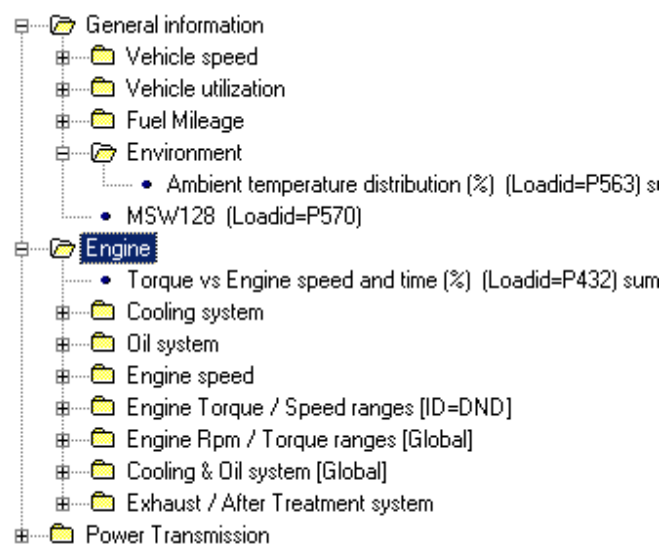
General information
Vehicle speed
Vehicle utilization
Fuel Mileage
Environment
• Ambient temperature distribution (%) (Loadid=P563) s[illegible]
• MSW128 (Loadid=P570)
Engine
• Torque vs Engine speed and time (%) (Loadid=P432) sum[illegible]
Cooling system
Oil system
Engine speed
Engine Torque / Speed ranges [ID=DND]
Engine Rpm / Torque ranges [Global]
Cooling & Oil system [Global]
Exhaust / After Treatment system
Power Transmission